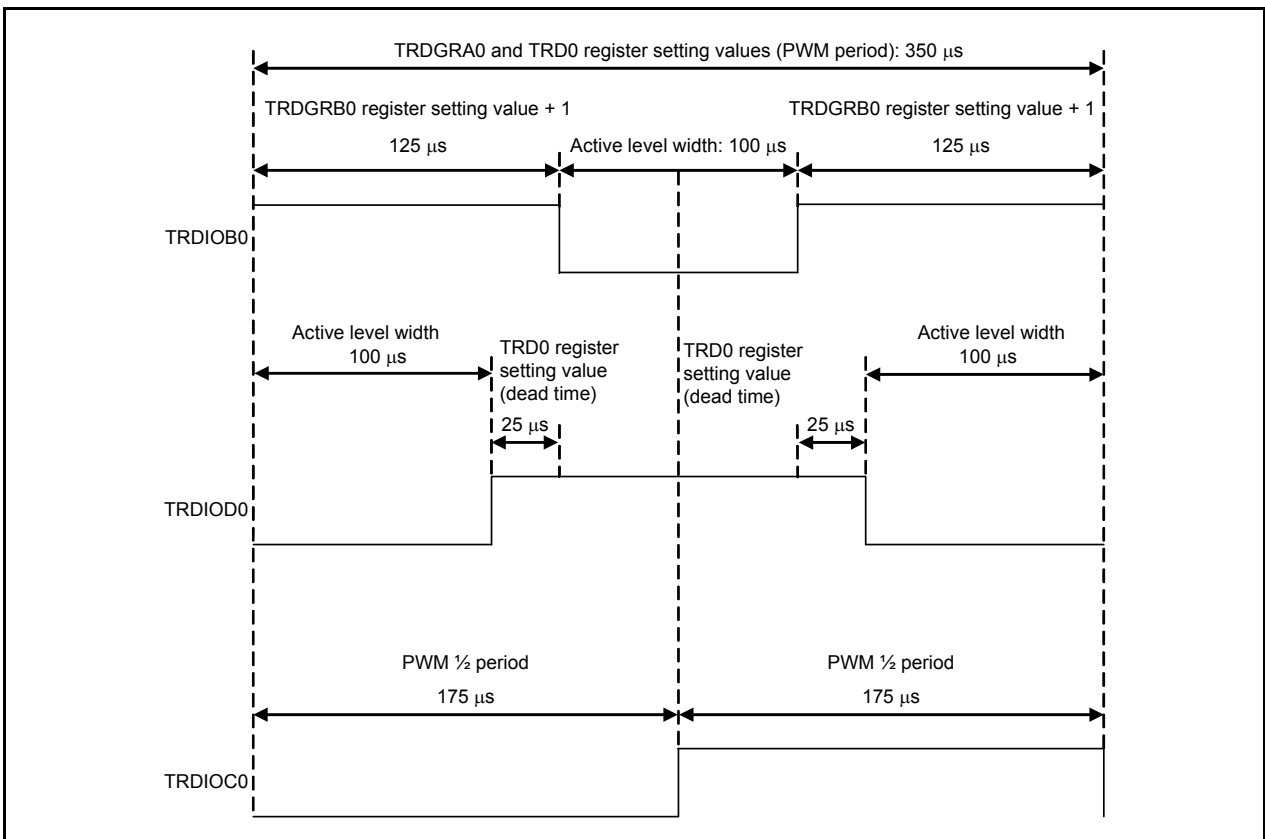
TRDGRA0 and TRD0 register setting values (PWM period): 350 μs

TRDGRB0 register setting value + 1

TRDGRB0 register setting value + 1

125 μs

Active level width: 100 μs

125 μs

TRDIOB0

Active level width
100 μs

TRD0 register setting value (dead time)

TRD0 register setting value (dead time)

Active level width
100 μs

25 μs

25 μs

TRDIOD0

PWM ½ period

175 μs

PWM ½ period

175 μs

TRDIOC0